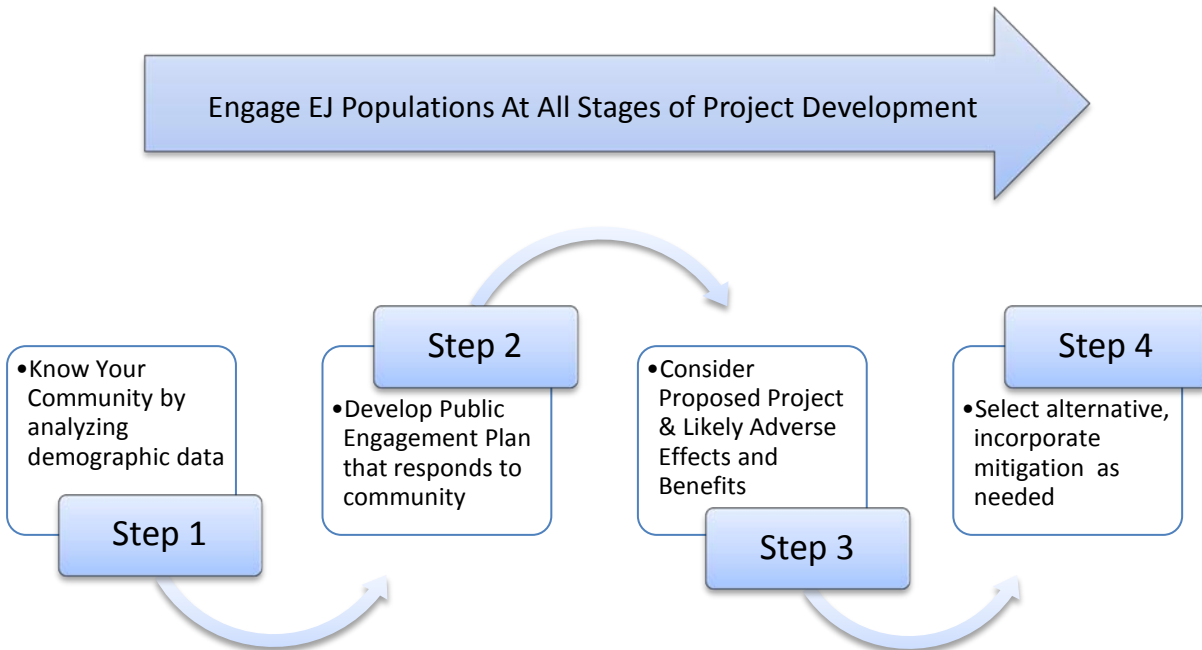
Engage EJ Populations At All Stages of Project Development

•Know Your Community by analyzing demographic data

Step 1

Step 2

•Develop Public Engagement Plan that responds to community

•Consider Proposed Project & Likely Adverse Effects and Benefits

Step 3

Step 4

•Select alternative, incorporate mitigation as needed